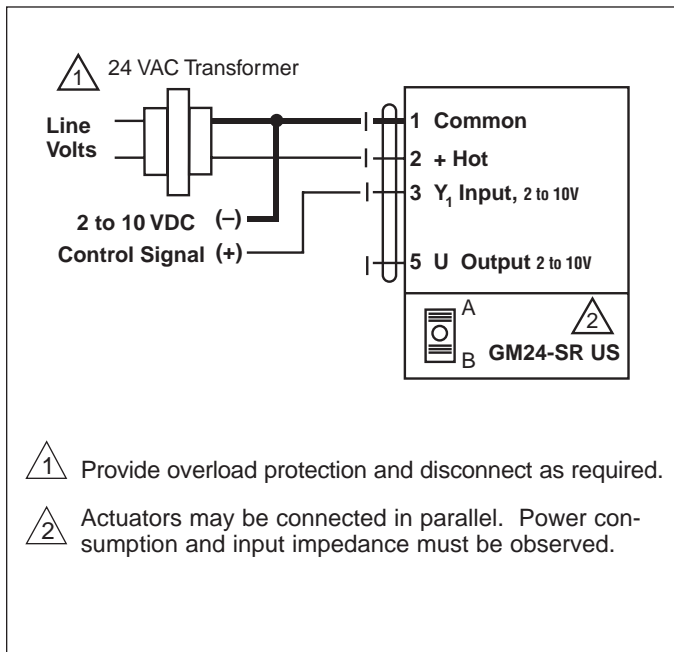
1 24 VAC Transformer

Line Volts

2 to 10 VDC (–)

Control Signal (+)

1 Common

2 + Hot

3 $Y_1$ Input, 2 to 10V

5 U Output 2 to 10V

A

B

2

GM24-SR US

1 Provide overload protection and disconnect as required.

2 Actuators may be connected in parallel. Power consumption and input impedance must be observed.